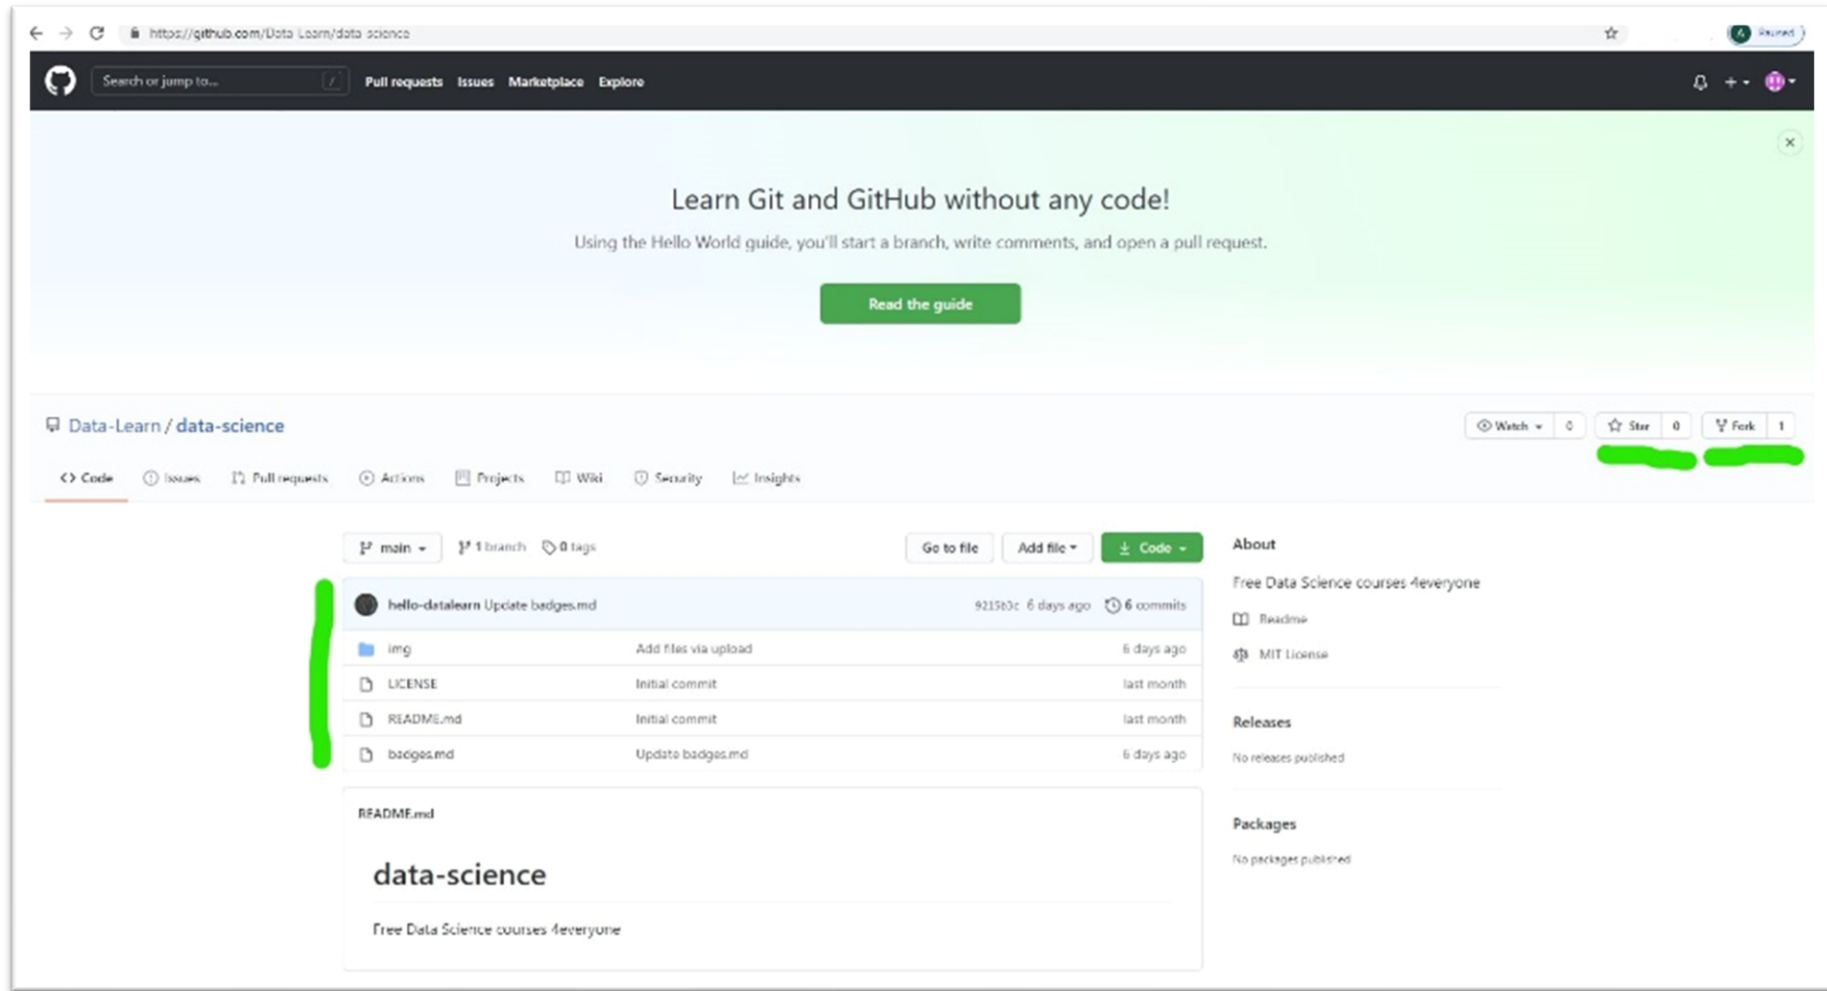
https://github.com/Data-Learn/data-science

Paused

Search or jump to... /

Pull requests Issues Marketplace Explore

Learn Git and GitHub without any code!

Using the Hello World guide, you'll start a branch, write comments, and open a pull request.

Read the guide

Data-Learn / data-science

Watch 0 Star 0 Fork 1

Code Issues Pull requests Actions Projects Wiki Security Insights

main 1 branch 0 tags

Go to file Add file Code

hello-datalearn Update badges.md 9215b3c 6 days ago 6 commits

| | | |
|---|---|---|
| img | Add files via upload | 6 days ago |
| LICENSE | Initial commit | last month |
| README.md | Initial commit | last month |
| badges.md | Update badges.md | 6 days ago |

README.md

data-science

Free Data Science courses 4everyone

About

Free Data Science courses 4everyone

Readme

MIT License

Releases

No releases published

Packages

No packages published